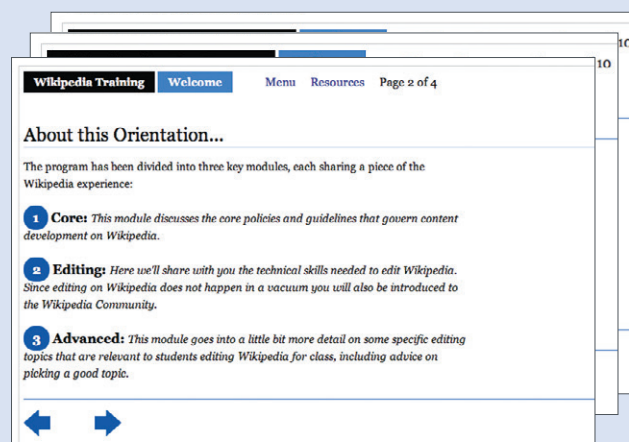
Wikipedia Training Welcome Menu Resources Page 2 of 4

About this Orientation...

The program has been divided into three key modules, each sharing a piece of the Wikipedia experience:

1 Core: This module discusses the core policies and guidelines that govern content development on Wikipedia.

2 Editing: Here we'll share with you the technical skills needed to edit Wikipedia. Since editing on Wikipedia does not happen in a vacuum you will also be introduced to the Wikipedia Community.

3 Advanced: This module goes into a little bit more detail on some specific editing topics that are relevant to students editing Wikipedia for class, including advice on picking a good topic.

10

10